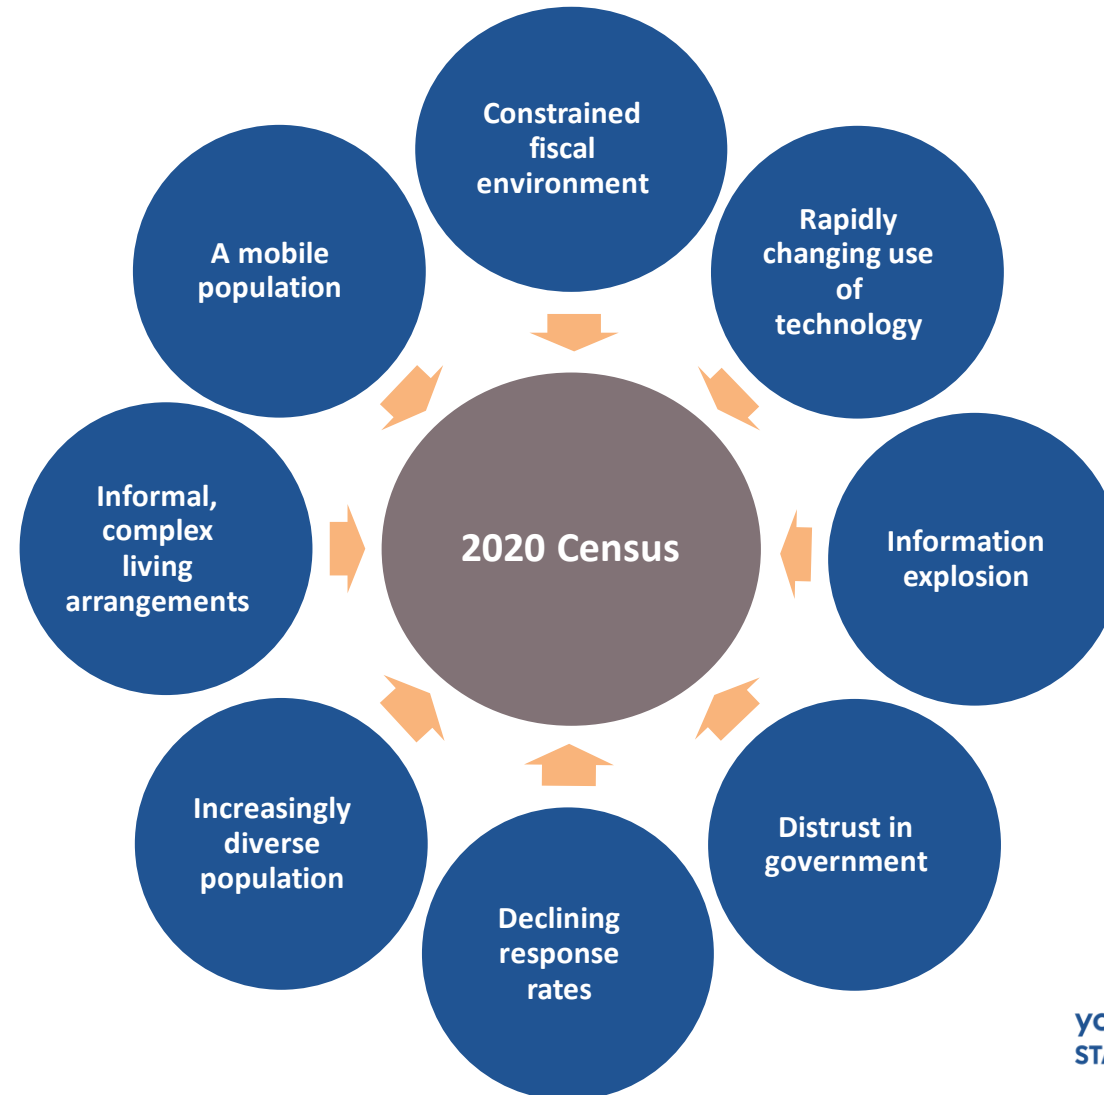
Constrained fiscal environment

Rapidly changing use of technology

Information explosion

Distrust in government

Declining response rates

Increasingly diverse population

Informal, complex living arrangements

A mobile population

2020 Census

yo
STA